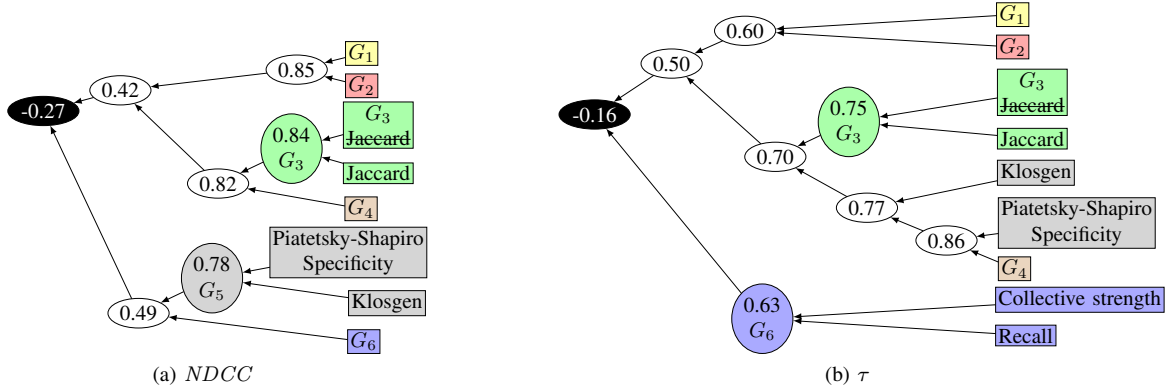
-0.27

0.42

0.85

$G_1$

$G_2$

0.84
$G_3$

$G_3$
~~Jaccard~~

Jaccard

0.82

$G_4$

0.78
$G_5$

Piatetsky-Shapiro
Specificity

Klosgen

0.49

$G_6$

(a) $NDCC$

-0.16

0.50

0.60

$G_1$

$G_2$

0.75
$G_3$

$G_3$
~~Jaccard~~

Jaccard

0.70

Klosgen

0.77

Piatetsky-Shapiro
Specificity

0.86

$G_4$

0.63
$G_6$

Collective strength

Recall

(b) $\tau$